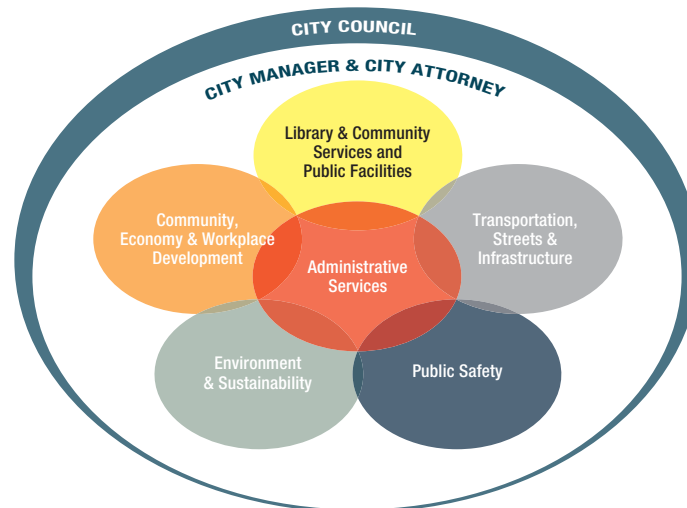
CITY COUNCIL

CITY MANAGER & CITY ATTORNEY

Library & Community Services and Public Facilities

Community, Economy & Workplace Development

Administrative Services

Transportation, Streets & Infrastructure

Environment & Sustainability

Public Safety